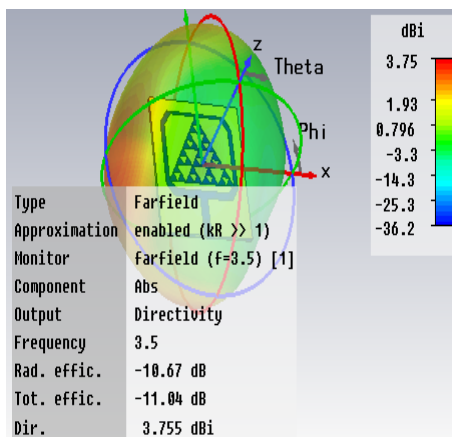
z
Theta
Phi
x

dBi
3.75
1.93
0.796
-3.3
-14.3
-25.3
-36.2

| Type | Farfield |
|---|---|
| Approximation | enabled (kR >> 1) |
| Monitor | farfield (f=3.5) [1] |
| Component | Abs |
| Output | Directivity |
| Frequency | 3.5 |
| Rad. effic. | -10.67 dB |
| Tot. effic. | -11.04 dB |
| Dir. | 3.755 dBi |